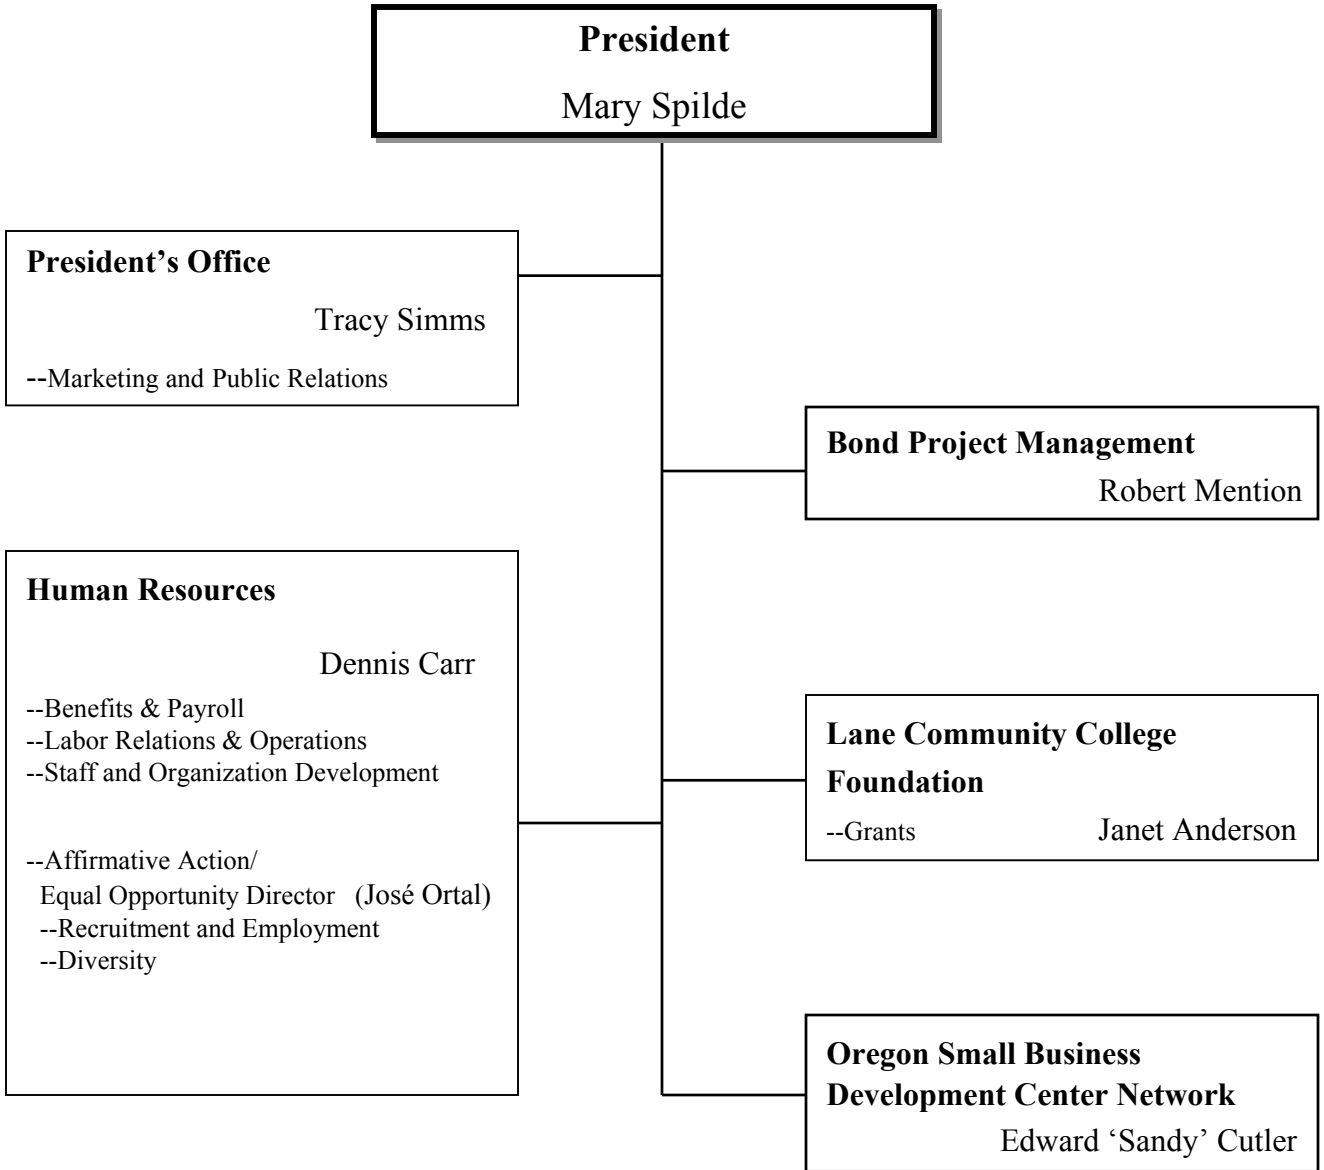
**President**
Mary Spilde

**President's Office**
Tracy Simms
--Marketing and Public Relations

**Bond Project Management**
Robert Mention

**Human Resources**
Dennis Carr
--Benefits & Payroll
--Labor Relations & Operations
--Staff and Organization Development

--Affirmative Action/
Equal Opportunity Director (José Ortal)
--Recruitment and Employment
--Diversity

**Lane Community College Foundation**
--Grants
Janet Anderson

**Oregon Small Business Development Center Network**
Edward 'Sandy' Cutler